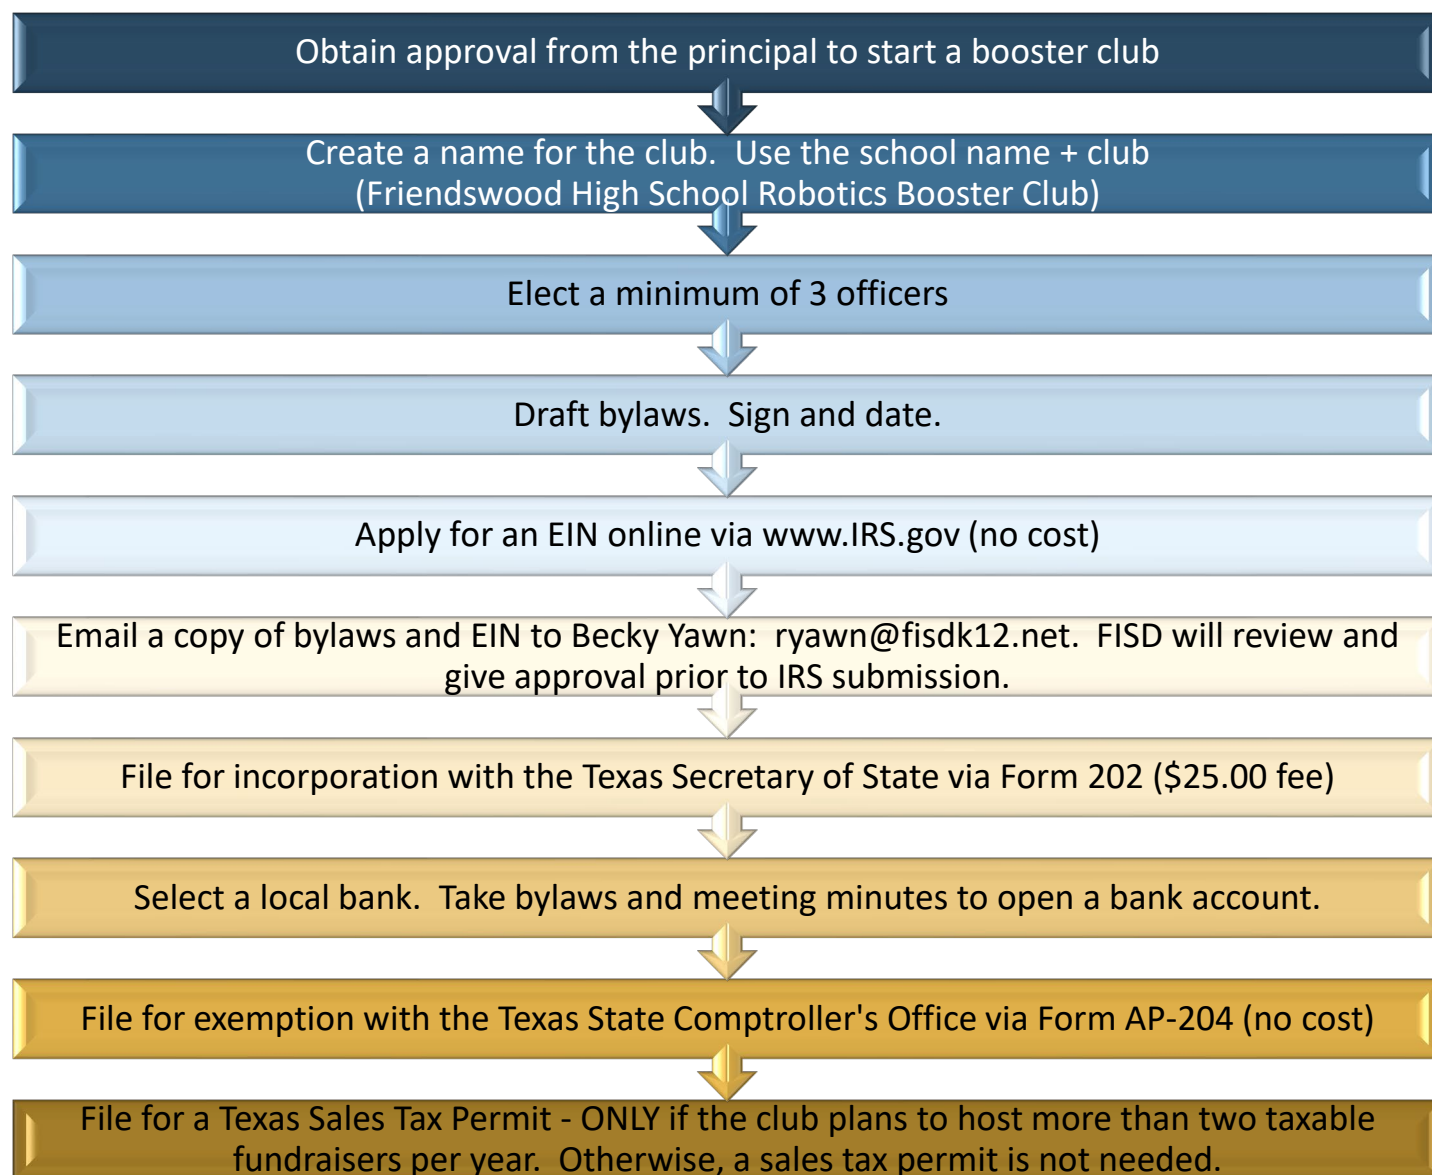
Obtain approval from the principal to start a booster club

Create a name for the club. Use the school name + club (Friendswood High School Robotics Booster Club)

Elect a minimum of 3 officers

Draft bylaws. Sign and date.

Apply for an EIN online via www.IRS.gov (no cost)

Email a copy of bylaws and EIN to Becky Yawn: ryawn@fisdk12.net. FISD will review and give approval prior to IRS submission.

File for incorporation with the Texas Secretary of State via Form 202 ($25.00 fee)

Select a local bank. Take bylaws and meeting minutes to open a bank account.

File for exemption with the Texas State Comptroller's Office via Form AP-204 (no cost)

File for a Texas Sales Tax Permit - ONLY if the club plans to host more than two taxable fundraisers per year. Otherwise, a sales tax permit is not needed.